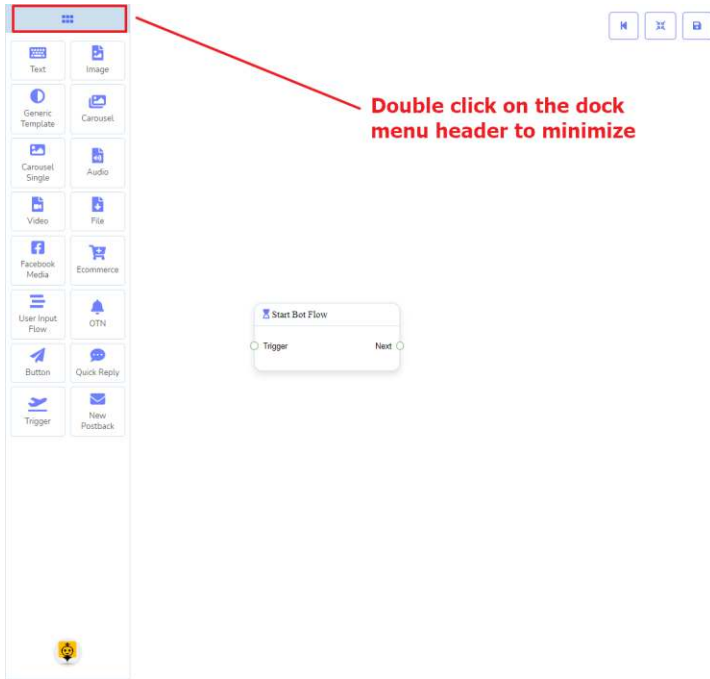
Text
Image
Generic Template
Carousel
Carousel Single
Audio
Video
File
Facebook Media
Ecommerce
User Input Flow
OTN
Button
Quick Reply
Trigger
New Postback

Double click on the dock menu header to minimize

Start Bot Flow
Trigger
Next